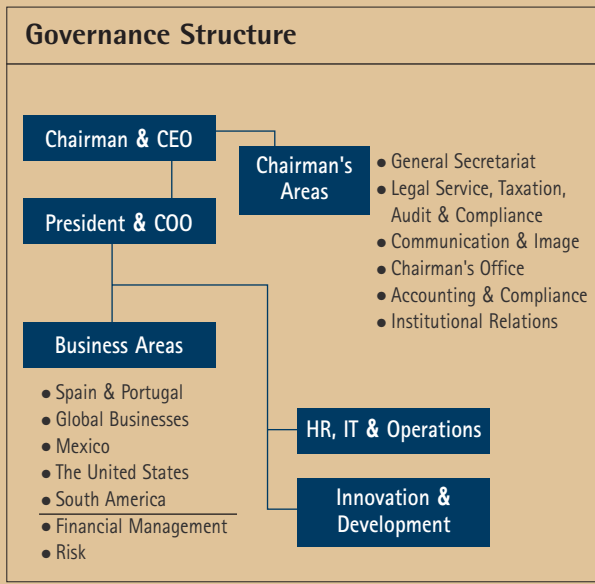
Governance Structure

Chairman & CEO

Chairman's Areas

• General Secretariat
• Legal Service, Taxation, Audit & Compliance
• Communication & Image
• Chairman's Office
• Accounting & Compliance
• Institutional Relations

President & COO

Business Areas

• Spain & Portugal
• Global Businesses
• Mexico
• The United States
• South America
• Financial Management
• Risk

HR, IT & Operations

Innovation & Development